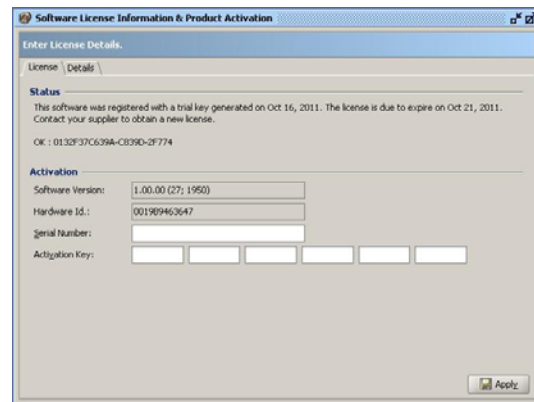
Software License Information & Product Activation

Enter License Details.

License Details

Status

This software was registered with a trial key generated on Oct 16, 2011. The license is due to expire on Oct 21, 2011. Contact your supplier to obtain a new license.

OK : 0132F37C639A-C839D-2F774

Activation

Software Version: 1.00.00 (27; 1950)

Hardware Id.: 001989463647

Serial Number:

Activation Key:

Apply